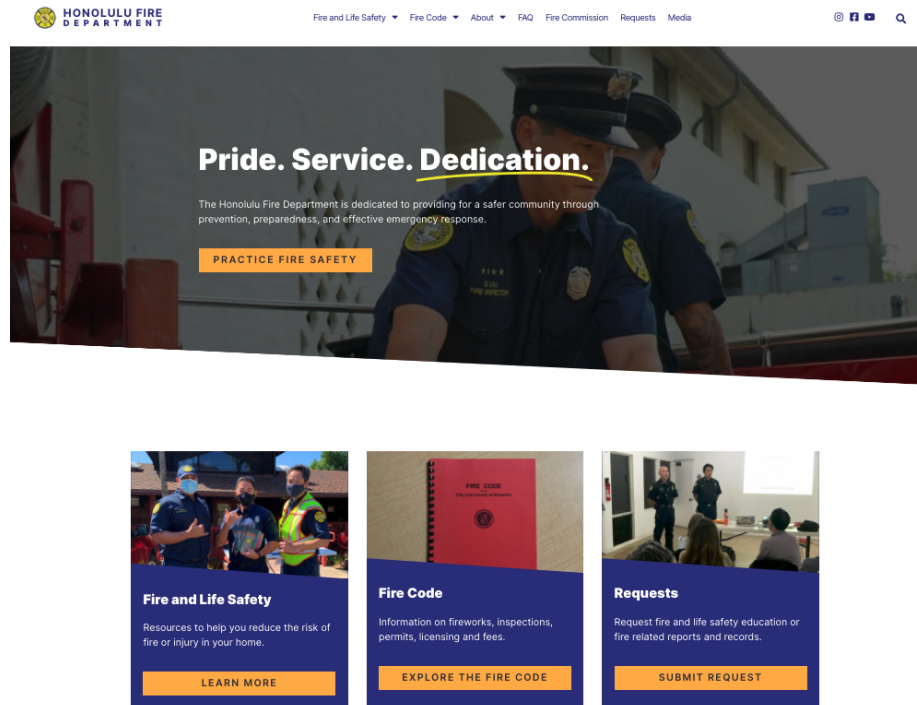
HONOLULU FIRE DEPARTMENT

Fire and Life Safety Fire Code About FAQ Fire Commission Requests Media

Pride. Service. Dedication.

The Honolulu Fire Department is dedicated to providing for a safer community through prevention, preparedness, and effective emergency response.

PRACTICE FIRE SAFETY

FIRE CODE

Fire and Life Safety

Resources to help you reduce the risk of fire or injury in your home.

LEARN MORE

Fire Code

Information on fireworks, inspections, permits, licensing and fees.

EXPLORE THE FIRE CODE

Requests

Request fire and life safety education or fire related reports and records.

SUBMIT REQUEST